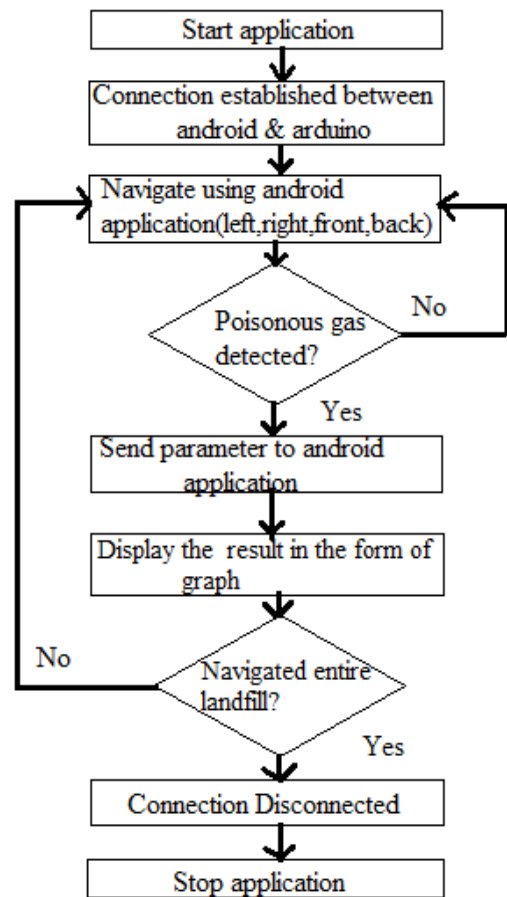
Start application

Connection established between android & arduino

Navigate using android application(left,right,front,back)

Poisonous gas detected?

No

Yes

Send parameter to android application

Display the result in the form of graph

No

Navigated entire landfill?

Yes

Connection Disconnected

Stop application